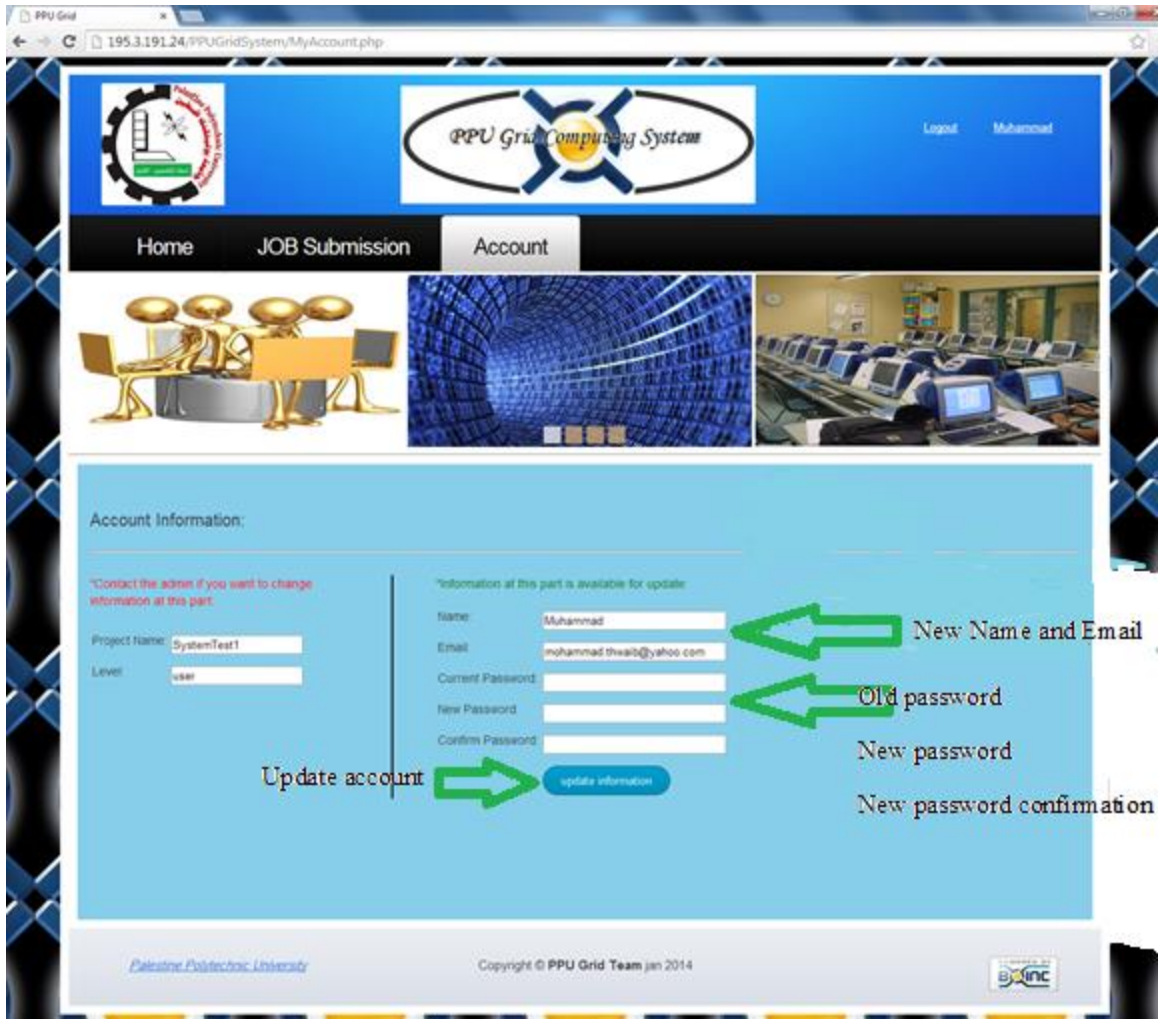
PPU Grid

195.3.191.24/PPUGridSystem/MyAccount.php

PPU Grid Computing System

Logout Muhammad

Home JOB Submission Account

Account Information:

*Contact the admin if you want to change information at this part.

Project Name: SystemTest1

Level: user

*Information at this part is available for update:

Name: Muhammad

Email: mohammad.thwaib@yahoo.com

Current Password:

New Password:

Confirm Password:

update information

New Name and Email

Old password

New password

New password confirmation

Update account

Palestine Polytechnic University

Copyright © **PPU Grid Team** jan 2014

BOINC